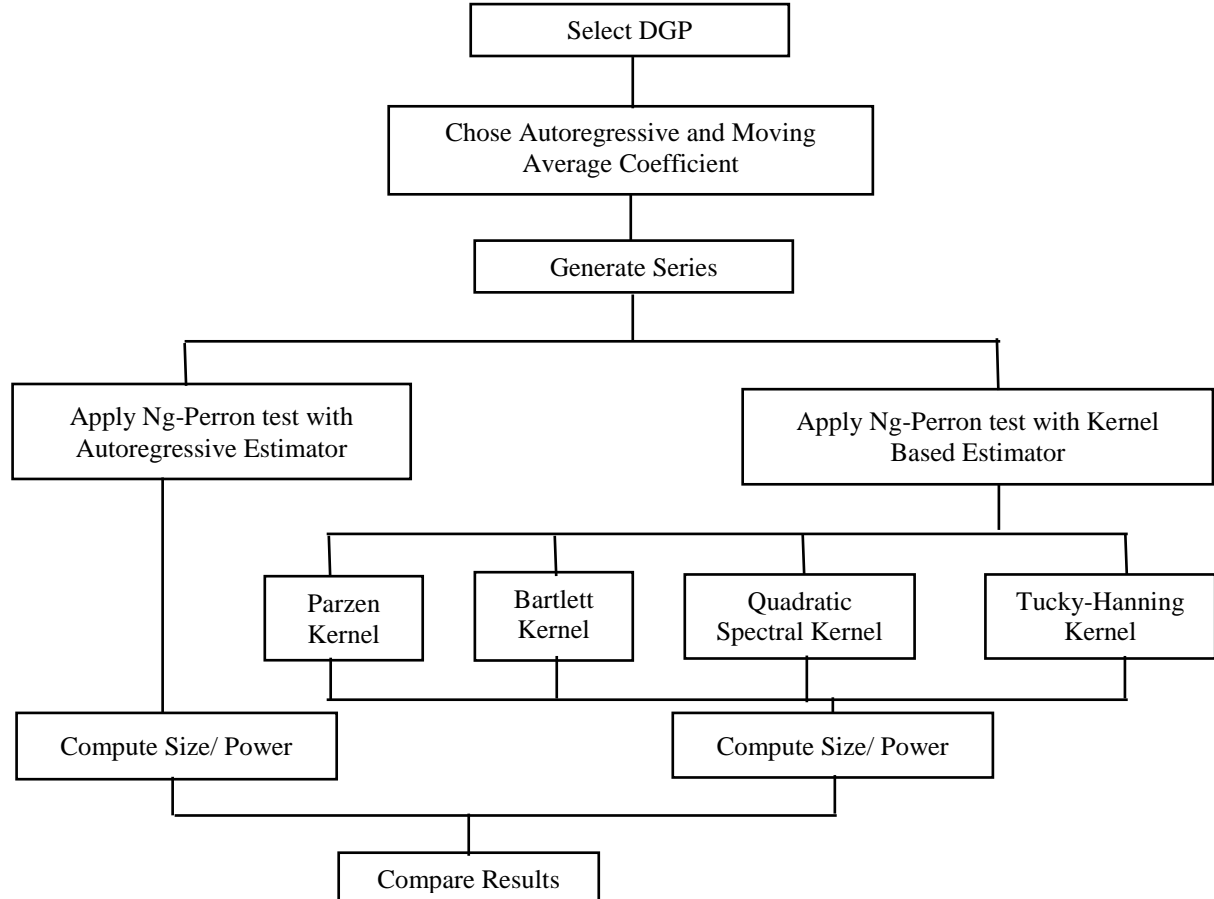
Select DGP

Chose Autoregressive and Moving Average Coefficient

Generate Series

Apply Ng-Perron test with Autoregressive Estimator

Apply Ng-Perron test with Kernel Based Estimator

Parzen Kernel

Bartlett Kernel

Quadratic Spectral Kernel

Tucky-Hanning Kernel

Compute Size/ Power

Compute Size/ Power

Compare Results